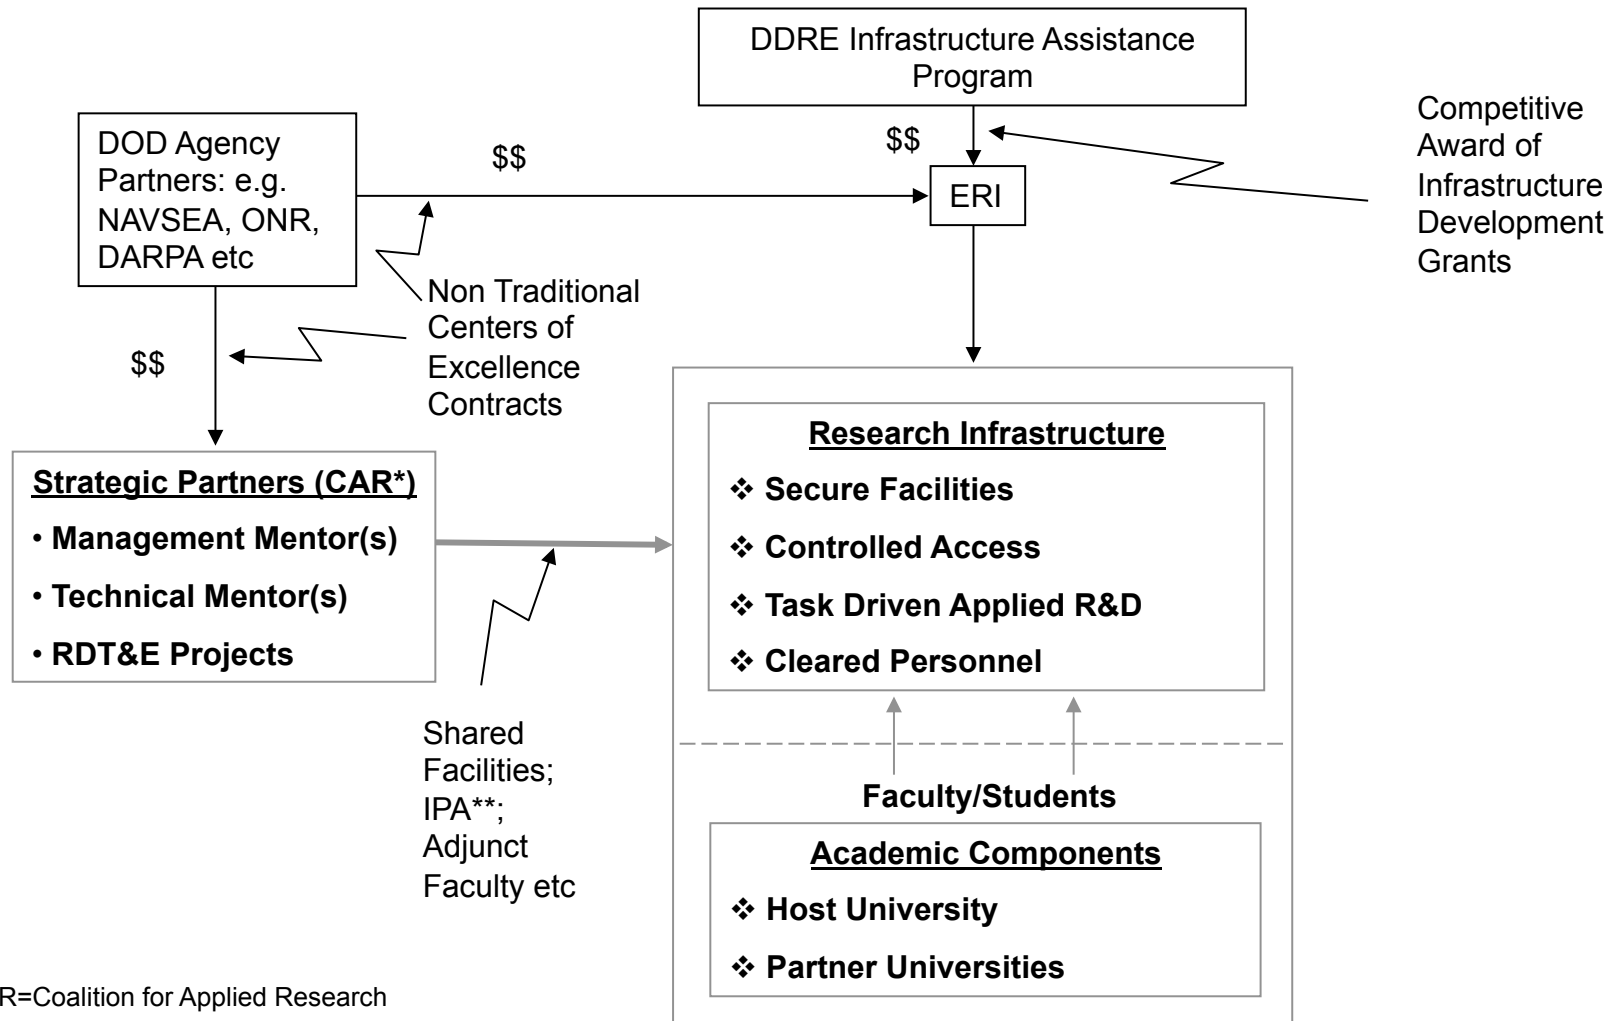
DDRE Infrastructure Assistance Program

Competitive Award of Infrastructure Development Grants

DOD Agency Partners: e.g. NAVSEA, ONR, DARPA etc

$$

$$

ERI

Non Traditional Centers of Excellence Contracts

$$

Strategic Partners (CAR*)
• Management Mentor(s)
• Technical Mentor(s)
• RDT&E Projects

Research Infrastructure
❖ Secure Facilities
❖ Controlled Access
❖ Task Driven Applied R&D
❖ Cleared Personnel

Shared Facilities; IPA**; Adjunct Faculty etc

Faculty/Students

Academic Components
❖ Host University
❖ Partner Universities

R=Coalition for Applied Research